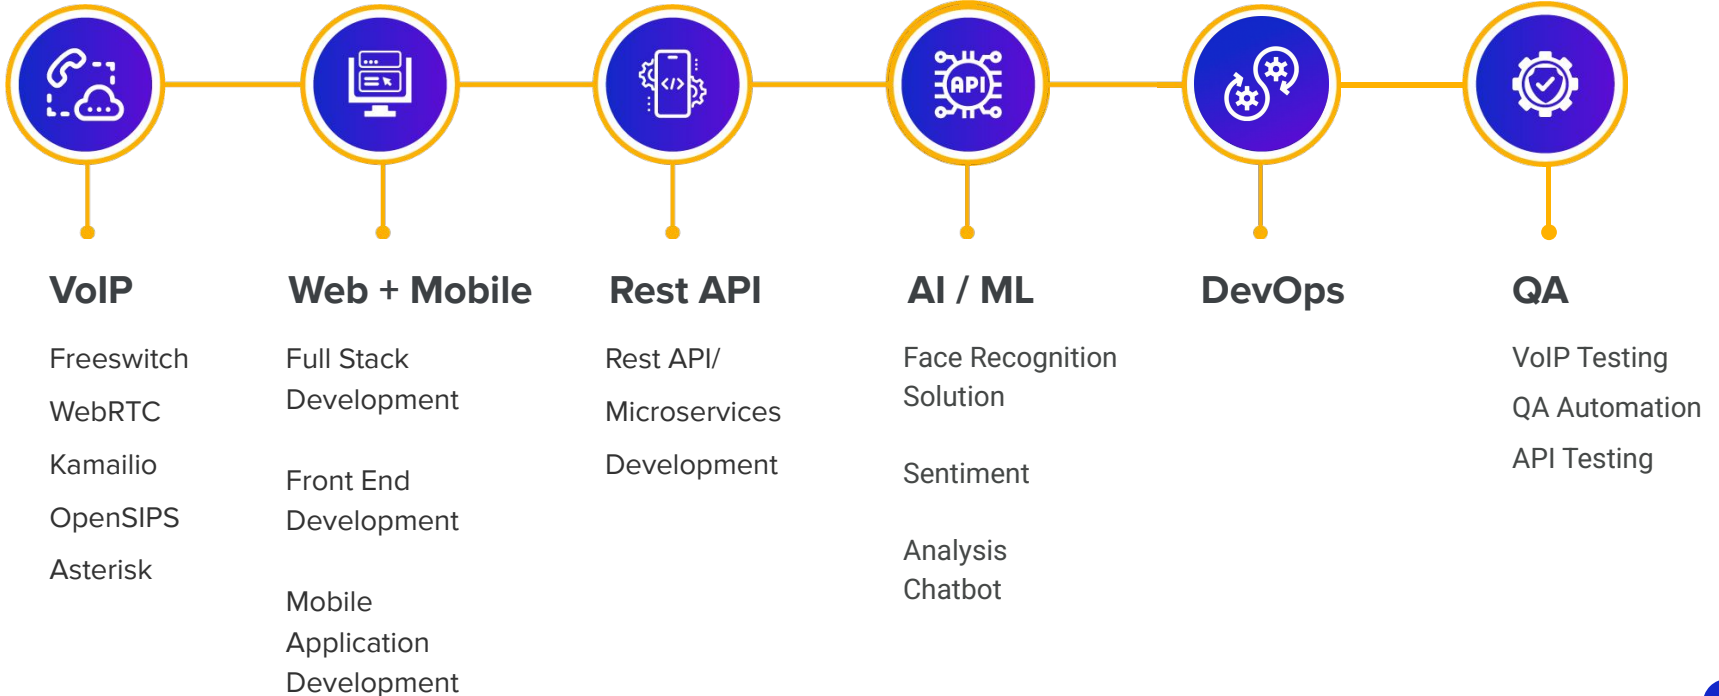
API

VoIP

Freeswitch

WebRTC

Kamailio

OpenSIPS

Asterisk

Web + Mobile

Full Stack Development

Front End Development

Mobile Application Development

Rest API

Rest API/

Microservices

Development

AI / ML

Face Recognition Solution

Sentiment

Analysis Chatbot

DevOps

QA

VoIP Testing

QA Automation

API Testing